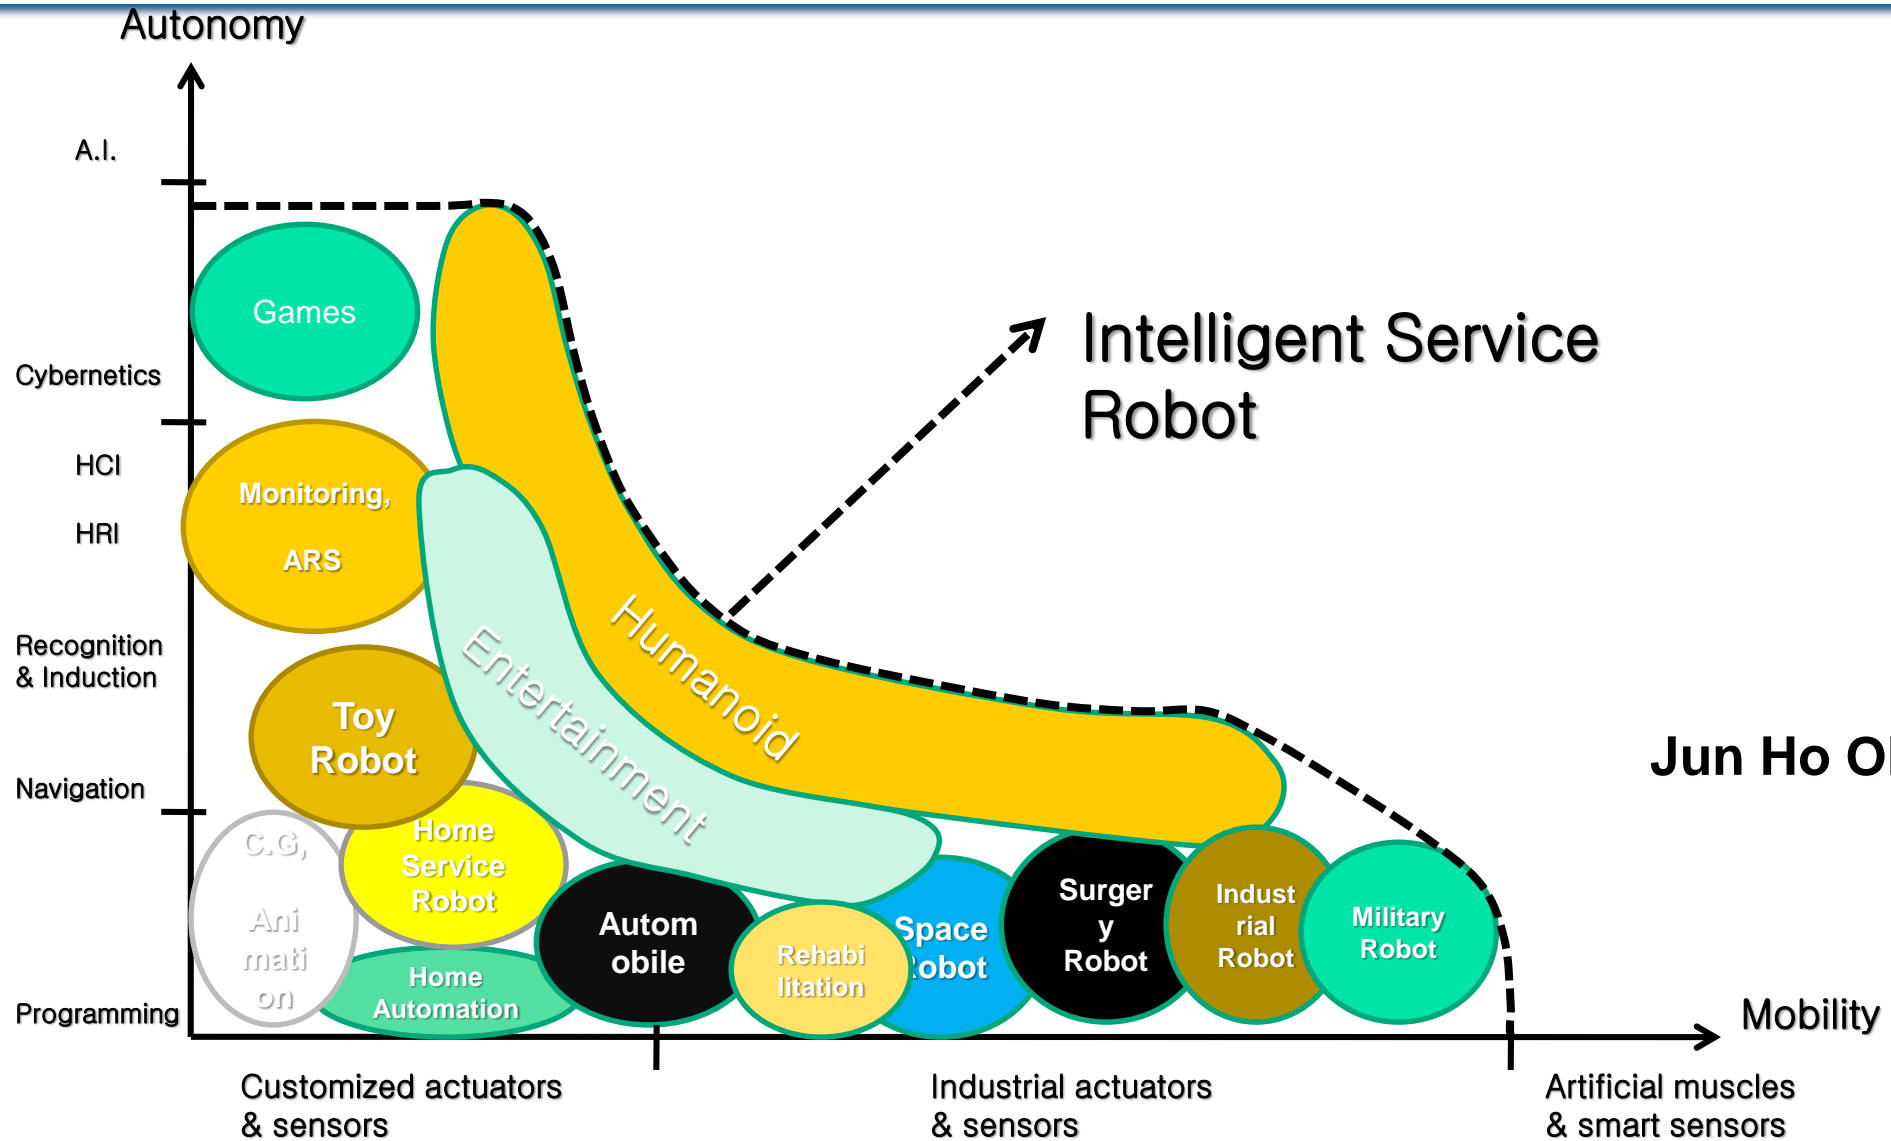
Autonomy

A.I.

Cybernetics

HCI

HRI

Recognition & Induction

Navigation

Programming

Games

Monitoring, ARS

Toy Robot

C.G, Ani mati on

Home Service Robot

Home Automation

Humanoid

Entertainment

Intelligent Service Robot

Jun Ho O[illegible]

Autom obile

Rehabi litation

Space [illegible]obot

Surger y Robot

Indust rial Robot

Military Robot

Mobility

Customized actuators & sensors

Industrial actuators & sensors

Artificial muscles & smart sensors